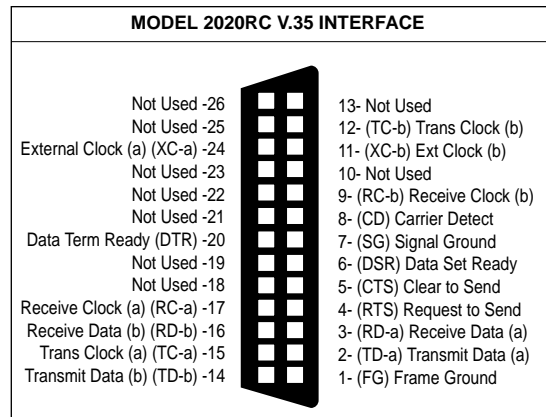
MODEL 2020RC V.35 INTERFACE

Not Used -26
Not Used -25
External Clock (a) (XC-a) -24
Not Used -23
Not Used -22
Not Used -21
Data Term Ready (DTR) -20
Not Used -19
Not Used -18
Receive Clock (a) (RC-a) -17
Receive Data (b) (RD-b) -16
Trans Clock (a) (TC-a) -15
Transmit Data (b) (TD-b) -14

13- Not Used
12- (TC-b) Trans Clock (b)
11- (XC-b) Ext Clock (b)
10- Not Used
9- (RC-b) Receive Clock (b)
8- (CD) Carrier Detect
7- (SG) Signal Ground
6- (DSR) Data Set Ready
5- (CTS) Clear to Send
4- (RTS) Request to Send
3- (RD-a) Receive Data (a)
2- (TD-a) Transmit Data (a)
1- (FG) Frame Ground